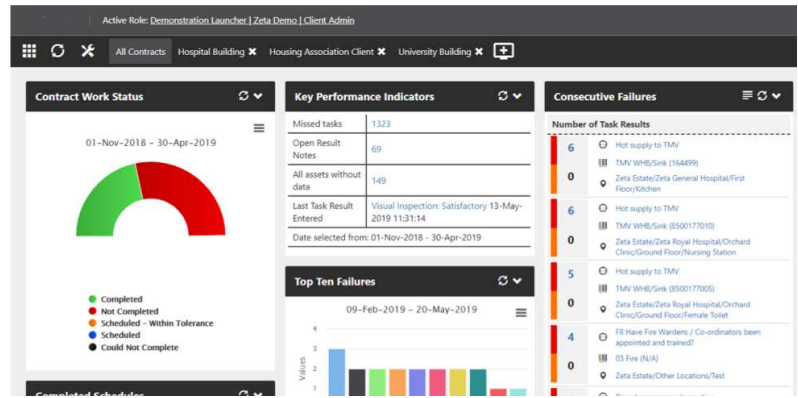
Active Role: Demonstration Launcher | Zeta Demo | Client Admin

All Contracts Hospital Building ✖ Housing Association Client ✖ University Building ✖

Contract Work Status

01-Nov-2018 - 30-Apr-2019

Completed
Not Completed
Scheduled - Within Tolerance
Scheduled
Could Not Complete

Completed Schedules

Key Performance Indicators

| Missed tasks | 1323 |
|---|---|
| Open Result Notes | 69 |
| All assets without data | 149 |
| Last Task Result Entered | Visual Inspection: Satisfactory 13-May-2019 11:31:14 |
| Date selected from: 01-Nov-2018 - 30-Apr-2019 | |

Top Ten Failures

09-Feb-2019 - 20-May-2019

Values
4
3
2
1

Consecutive Failures

Number of Task Results

6
0
Hot supply to TMV
TMV WHB/Sink (164499)
Zeta Estate/Zeta General Hospital/First Floor/Kitchen

6
0
Hot supply to TMV
TMV WHB/Sink (8500177010)
Zeta Estate/Zeta Royal Hospital/Orchard Clinic/Ground Floor/Nursing Station

5
0
Hot supply to TMV
TMV WHB/Sink (8500177005)
Zeta Estate/Zeta Royal Hospital/Orchard Clinic/Ground Floor/Female Toilet

4
0
F8 Have Fire Wardens / Co-ordinators been appointed and trained?
03 Fire (N/A)
Zeta Estate/Other Locations/Test